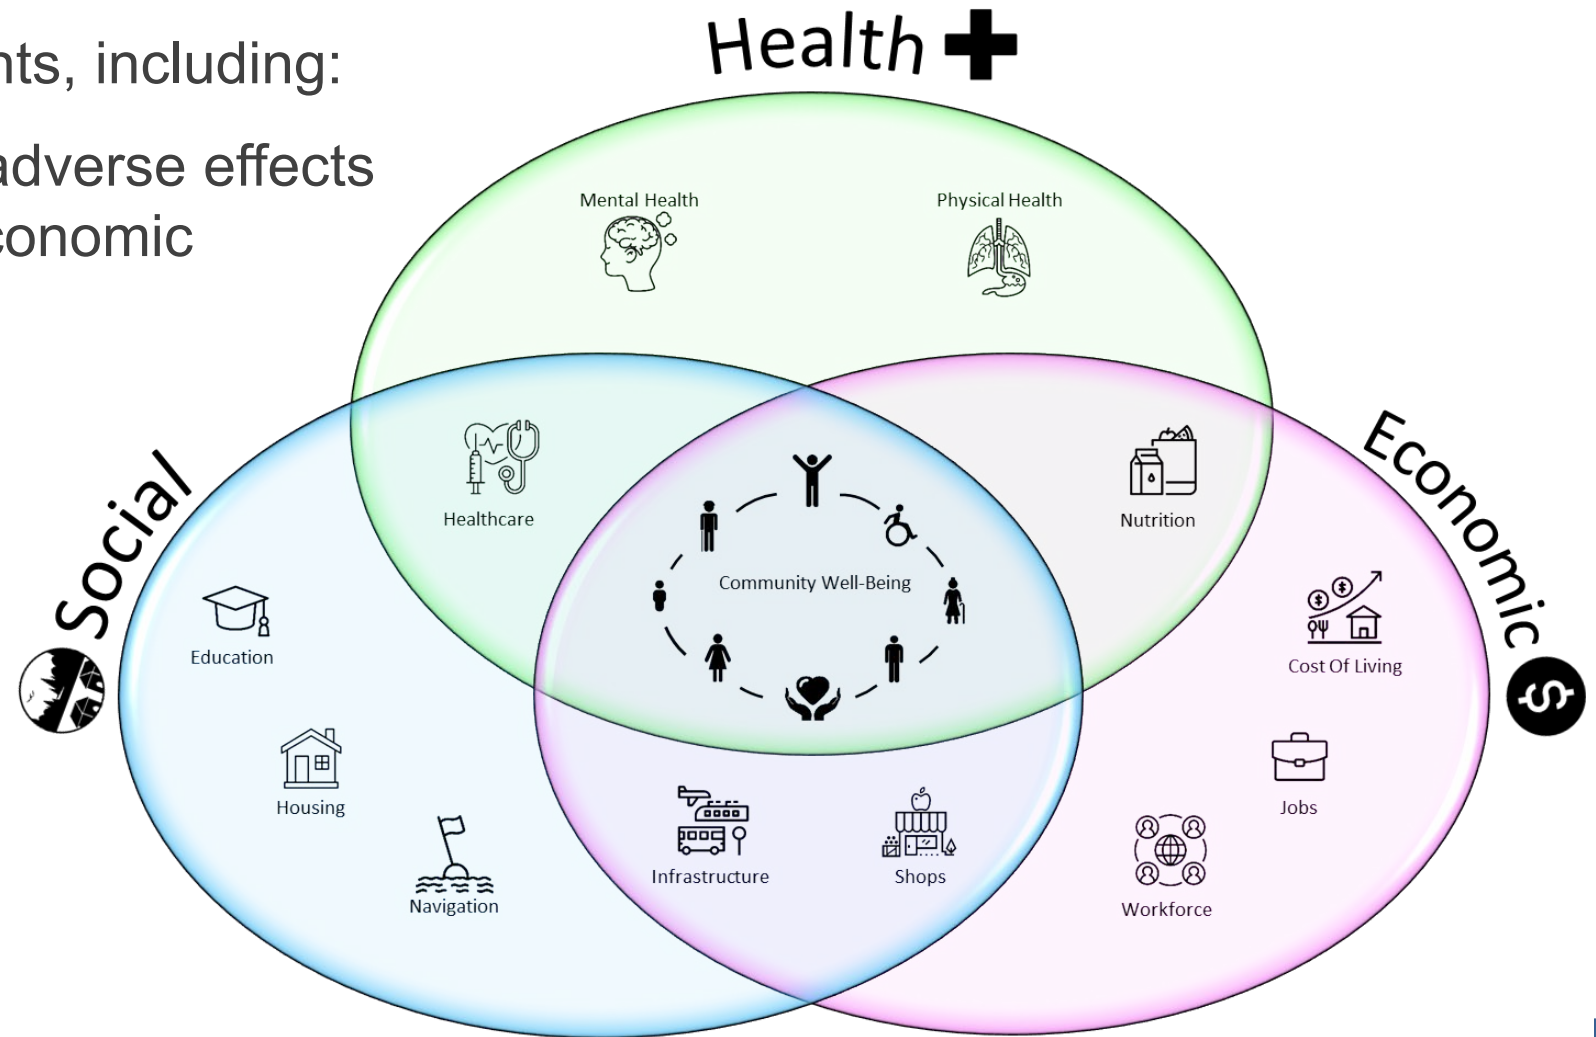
nts, including:

adverse effects conomic

Health

Mental Health

Physical Health

Social

Economic

Healthcare

Nutrition

Community Well-Being

Education

Cost Of Living

Housing

Jobs

Navigation

Infrastructure

Shops

Workforce